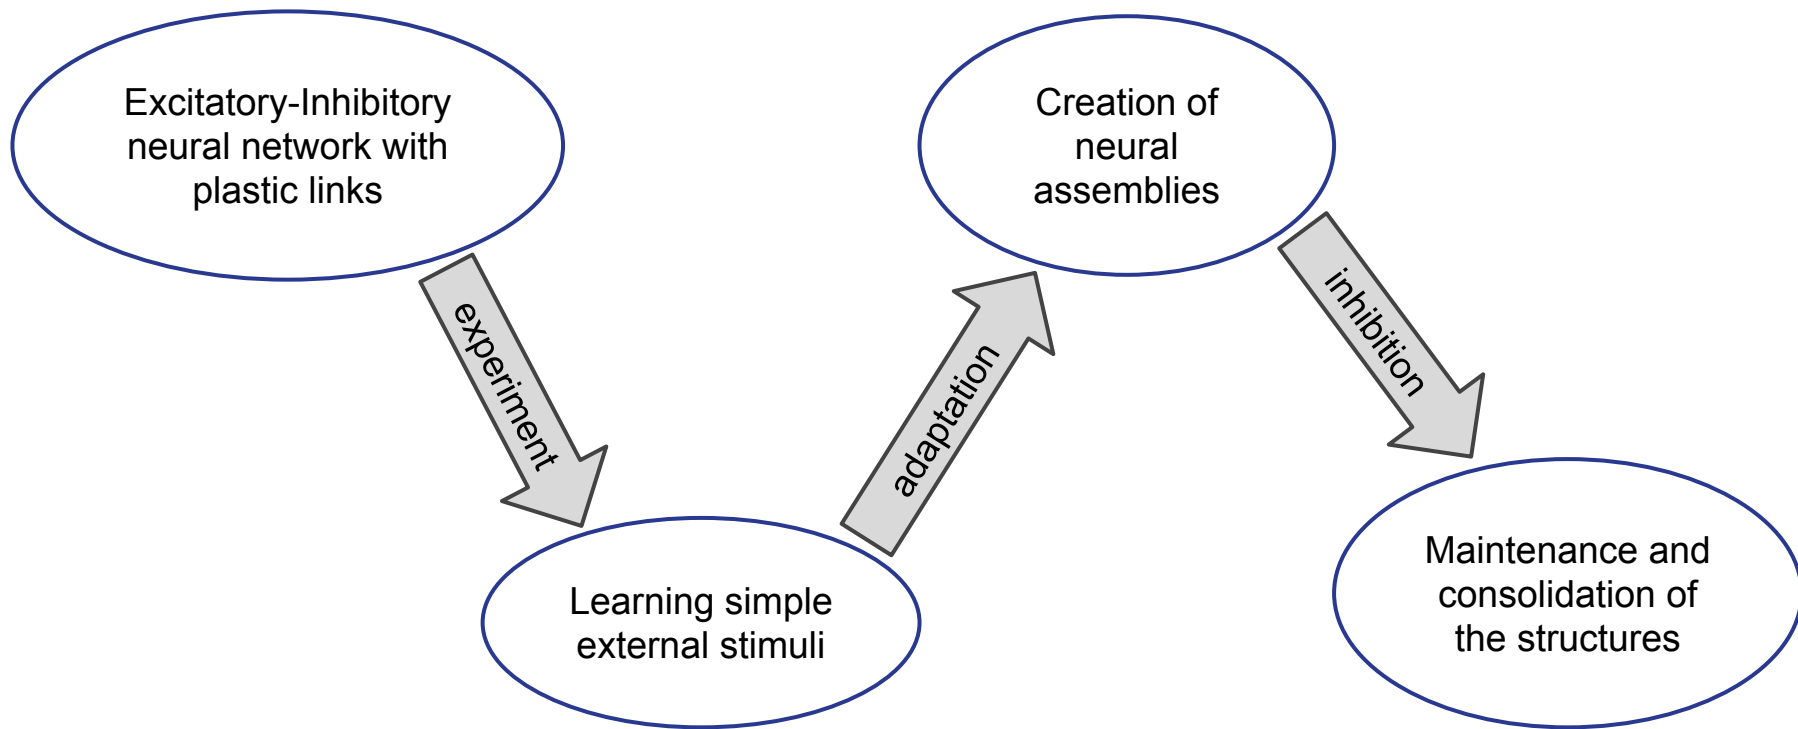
Excitatory-Inhibitory neural network with plastic links

experiment

Learning simple external stimuli

adaptation

Creation of neural assemblies

inhibition

Maintenance and consolidation of the structures